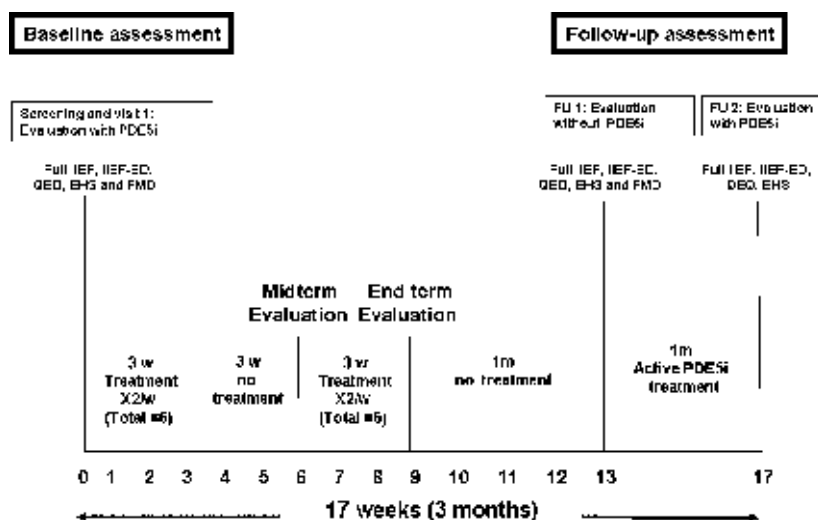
Baseline assessment

Follow-up assessment

Screening and visit 1: Evaluation with PDE5i

FU 1: Evaluation without PDE5i

FU 2: Evaluation with PDE5i

Full IIEF, IIEF-ED, QEQ, EHS and FMD

Full IIEF, IIEF-ED, QEQ, EHS and FMD

Full IIEF, IIEF-ED, QEQ, EHS

Midterm Evaluation

End term Evaluation

3 w Treatment X2/w (Total =6)

3 w no treatment

3 w Treatment X2/w (Total =6)

1m no treatment

1m Active PDE5i treatment

0 1 2 3 4 5 6 7 8 9 10 11 12 13 17

17 weeks (3 months)